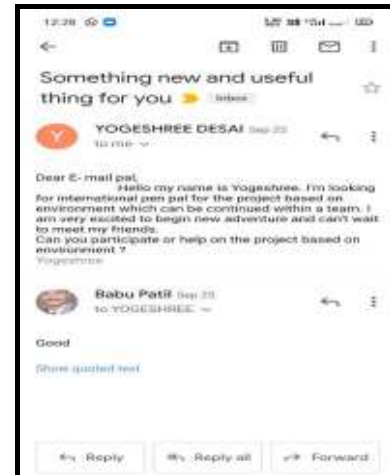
12:28

Something new and useful thing for you Inbox

YOGESHREE DESAI Sep 23
to me

Dear E-mail pal,
Hello my name is Yogeshree. I'm looking for international pen pal for the project based on environment which can be continued within a team. I am very excited to begin new adventure and can't wait to meet my friends.
Can you participate or help on the project based on environment ?
Yogeshree

Babu Patil Sep 23
to YOGESHREE

Good

Show quoted text

Reply Reply all Forward